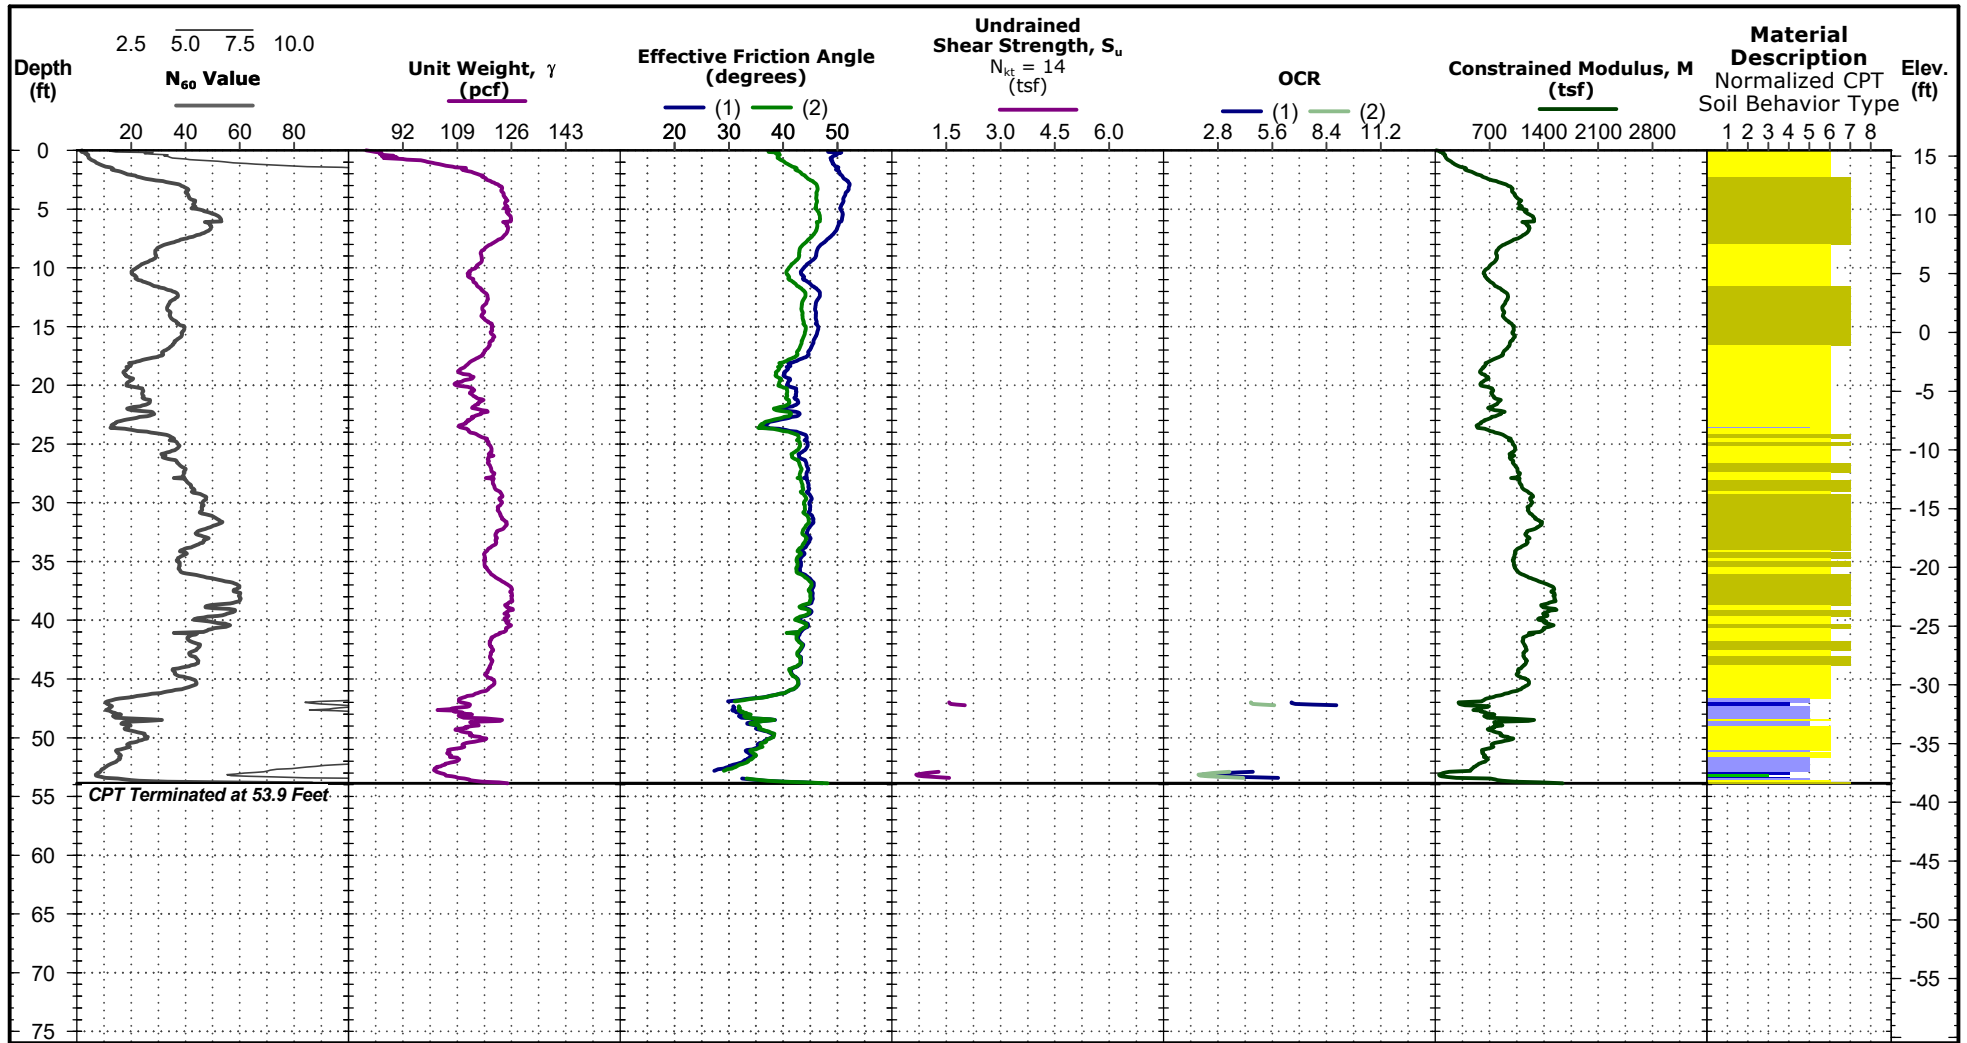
Depth (ft)

2.5 5.0 7.5 10.0
$N_{60}$ Value
20 40 60 80

Unit Weight, $\gamma$ (pcf)
92 109 126 143

Effective Friction Angle (degrees)
(1) (2)
20 30 40 50

Undrained Shear Strength, $S_u$
$N_{kt}$ = 14
(tsf)
1.5 3.0 4.5 6.0

OCR
(1) (2)
2.8 5.6 8.4 11.2

Constrained Modulus, M (tsf)
700 1400 2100 2800

Material Description
Normalized CPT Soil Behavior Type
1 2 3 4 5 6 7 8

Elev. (ft)

0 5 10 15 20 25 30 35 40 45 50 55 60 65 70 75

CPT Terminated at 53.9 Feet

15 10 5 0 -5 -10 -15 -20 -25 -30 -35 -40 -45 -50 -55